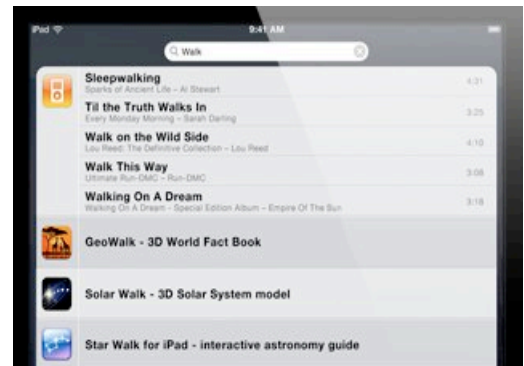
iPad
9:41 AM
Walk

Sleepwalking
Sparks of Ancient Life – Al Stewart
4:31

Til the Truth Walks In
Every Monday Morning – Sarah Darling
3:25

Walk on the Wild Side
Lou Reed: The Definitive Collection – Lou Reed
4:10

Walk This Way
Ultimate Run-DMC – Run-DMC
3:08

Walking On A Dream
Walking On A Dream – Special Edition Album – Empire Of The Sun
3:18

GeoWalk - 3D World Fact Book

Solar Walk - 3D Solar System model

Star Walk for iPad - interactive astronomy guide